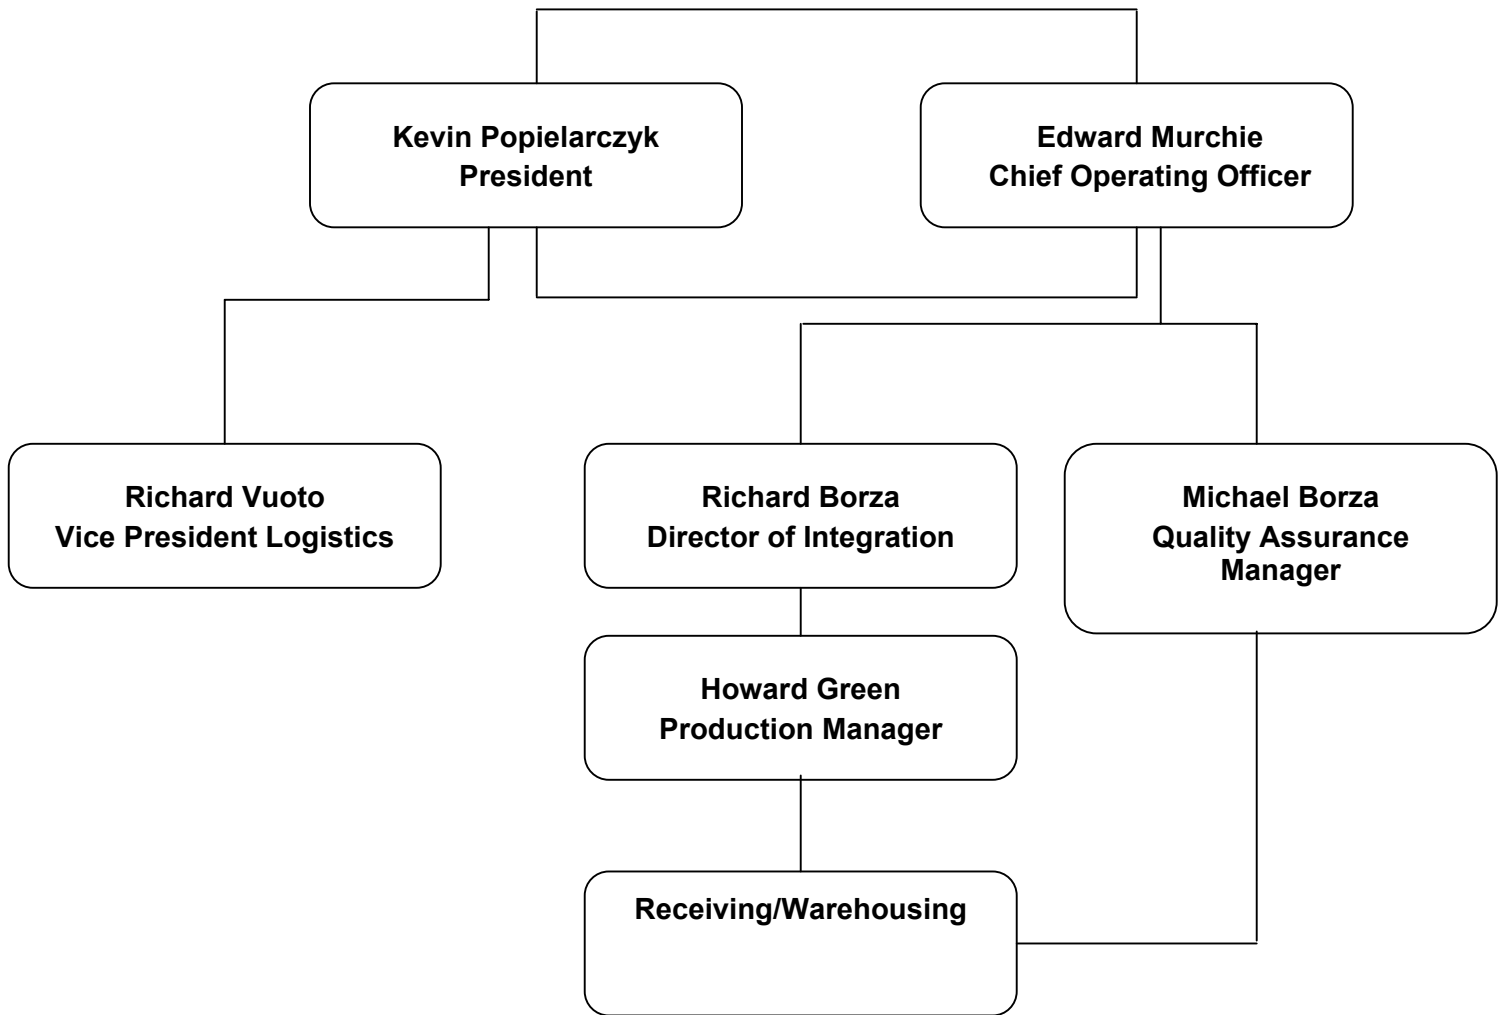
Kevin Popielarczyk
President

Edward Murchie
Chief Operating Officer

Richard Vuoto
Vice President Logistics

Richard Borza
Director of Integration

Michael Borza
Quality Assurance Manager

Howard Green
Production Manager

Receiving/Warehousing